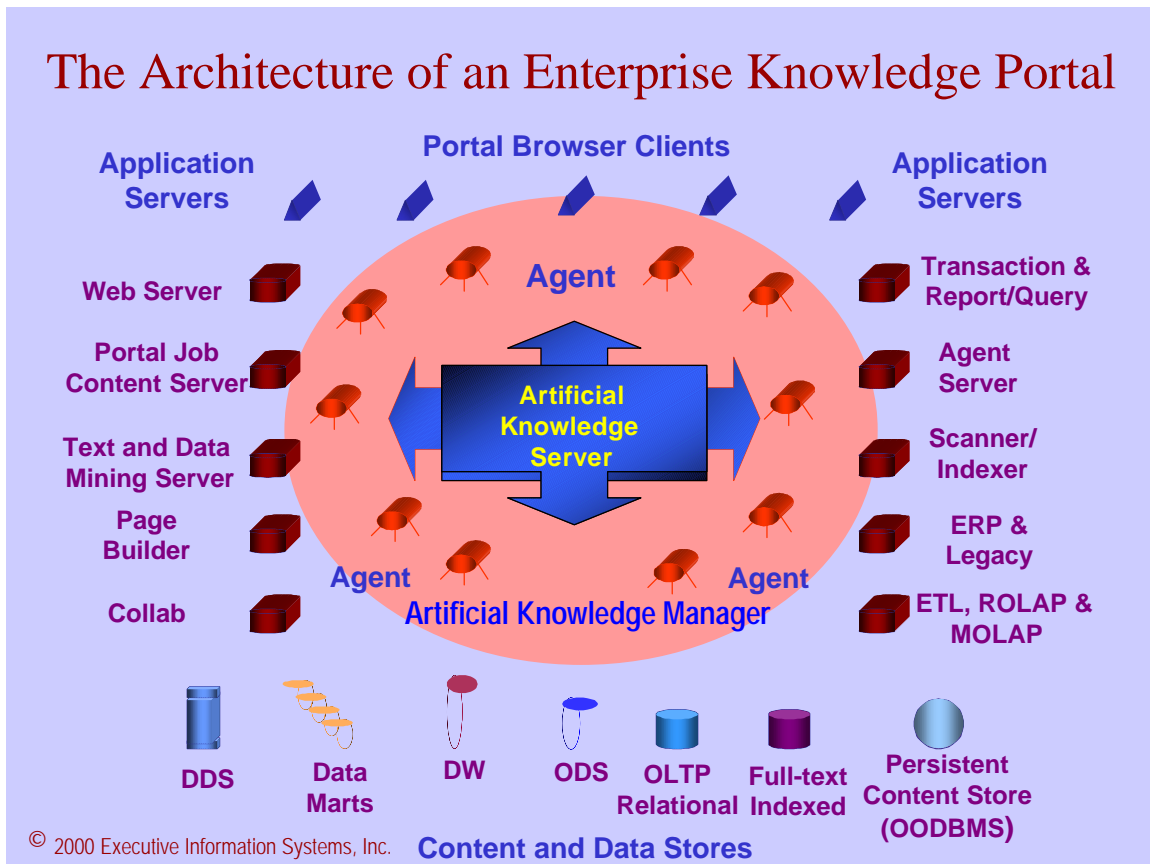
The Architecture of an Enterprise Knowledge Portal

Application Servers

Portal Browser Clients

Application Servers

Agent

Web Server

Portal Job Content Server

Text and Data Mining Server

Page Builder

Collab

Transaction & Report/Query

Agent Server

Scanner/ Indexer

ERP & Legacy

ETL, ROLAP & MOLAP

Artificial Knowledge Server

Agent

Agent

Artificial Knowledge Manager

DDS

Data Marts

DW

ODS

OLTP Relational

Full-text Indexed

Persistent Content Store (OODBMS)

© 2000 Executive Information Systems, Inc.

Content and Data Stores